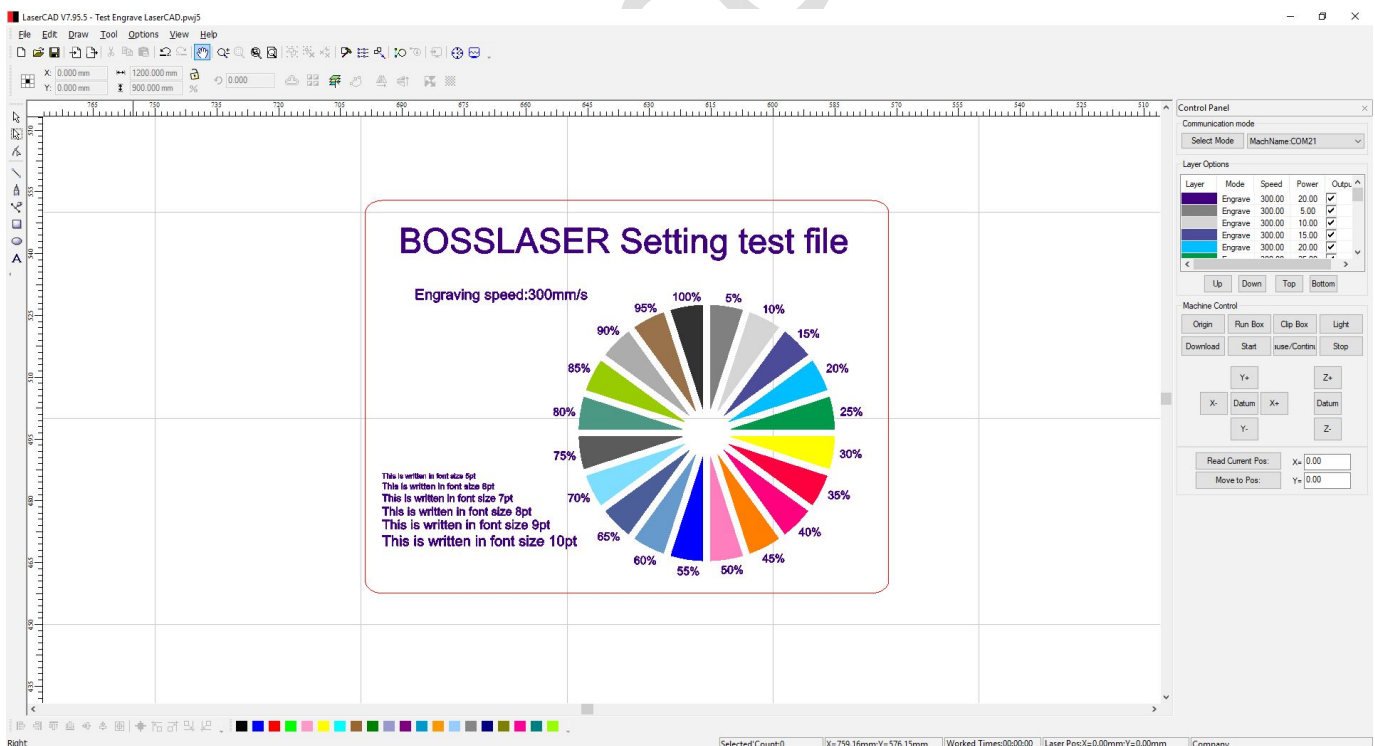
LaserCAD V7.95.5 - Test Engrave LaserCAD.pwj5

File Edit Draw Tool Options View Help

X: 0.000 mm
Y: 0.000 mm
1200.000 mm
900.000 mm
%
0.000

765 750 735 720 705 690 675 660 645 630 615 600 585 570 555 540 525 510

BOSSLASER Setting test file

Engraving speed:300mm/s

100%
5%
10%
15%
20%
25%
30%
35%
40%
45%
50%
55%
60%
65%
70%
75%
80%
85%
90%
95%

This is written in font size 5pt
This is written in font size 6pt
This is written in font size 7pt
This is written in font size 8pt
This is written in font size 9pt
This is written in font size 10pt

Control Panel

Communication mode
Select Mode
MachName:COM21

Layer Options

| Layer | Mode | Speed | Power | Outpu |
|---|---|---|---|---|
| | Engrave | 300.00 | 20.00 | ✓ |
| | Engrave | 300.00 | 5.00 | ✓ |
| | Engrave | 300.00 | 10.00 | ✓ |
| | Engrave | 300.00 | 15.00 | ✓ |
| | Engrave | 300.00 | 20.00 | ✓ |

Up Down Top Bottom

Machine Control
Origin Run Box Clip Box Light
Download Start ause/Continu Stop
Y+ Z+
X- Datum X+ Datum
Y- Z-

Read Current Pos: X= 0.00
Move to Pos: Y= 0.00

Right
Selected Count:0
X=759.16mm;Y=576.15mm
Worked Times:00:00:00
Laser Pos:X=0.00mm;Y=0.00mm
Company